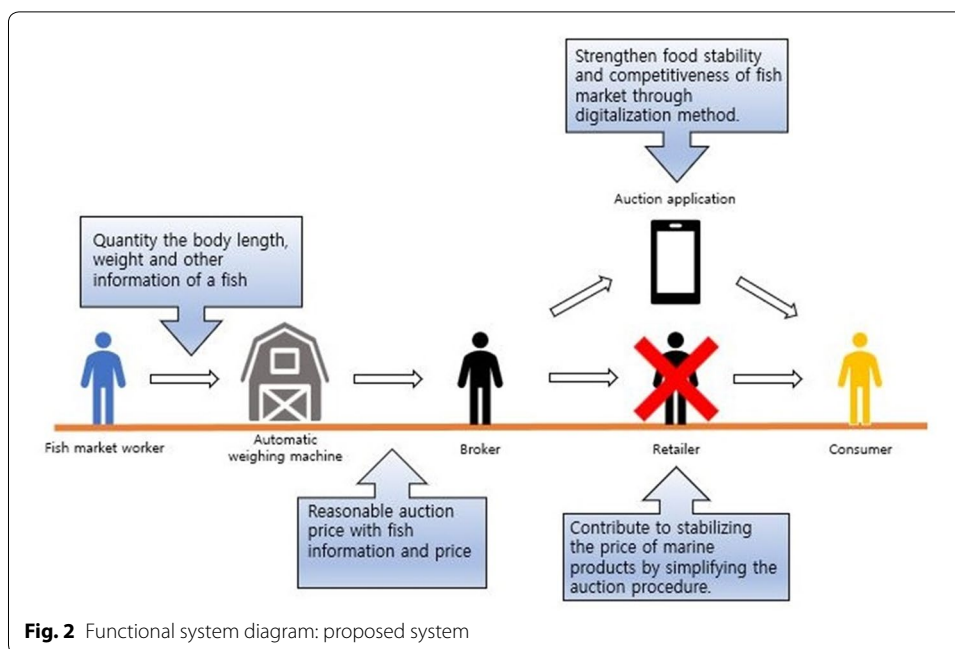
Strengthen food stability and competitiveness of fish market through digitalization method.

Auction application

Quantity the body length, weight and other information of a fish

Fish market worker

Automatic weighing machine

Broker

Retailer

Consumer

Reasonable auction price with fish information and price

Contribute to stabilizing the price of marine products by simplifying the auction procedure.

**Fig. 2** Functional system diagram: proposed system